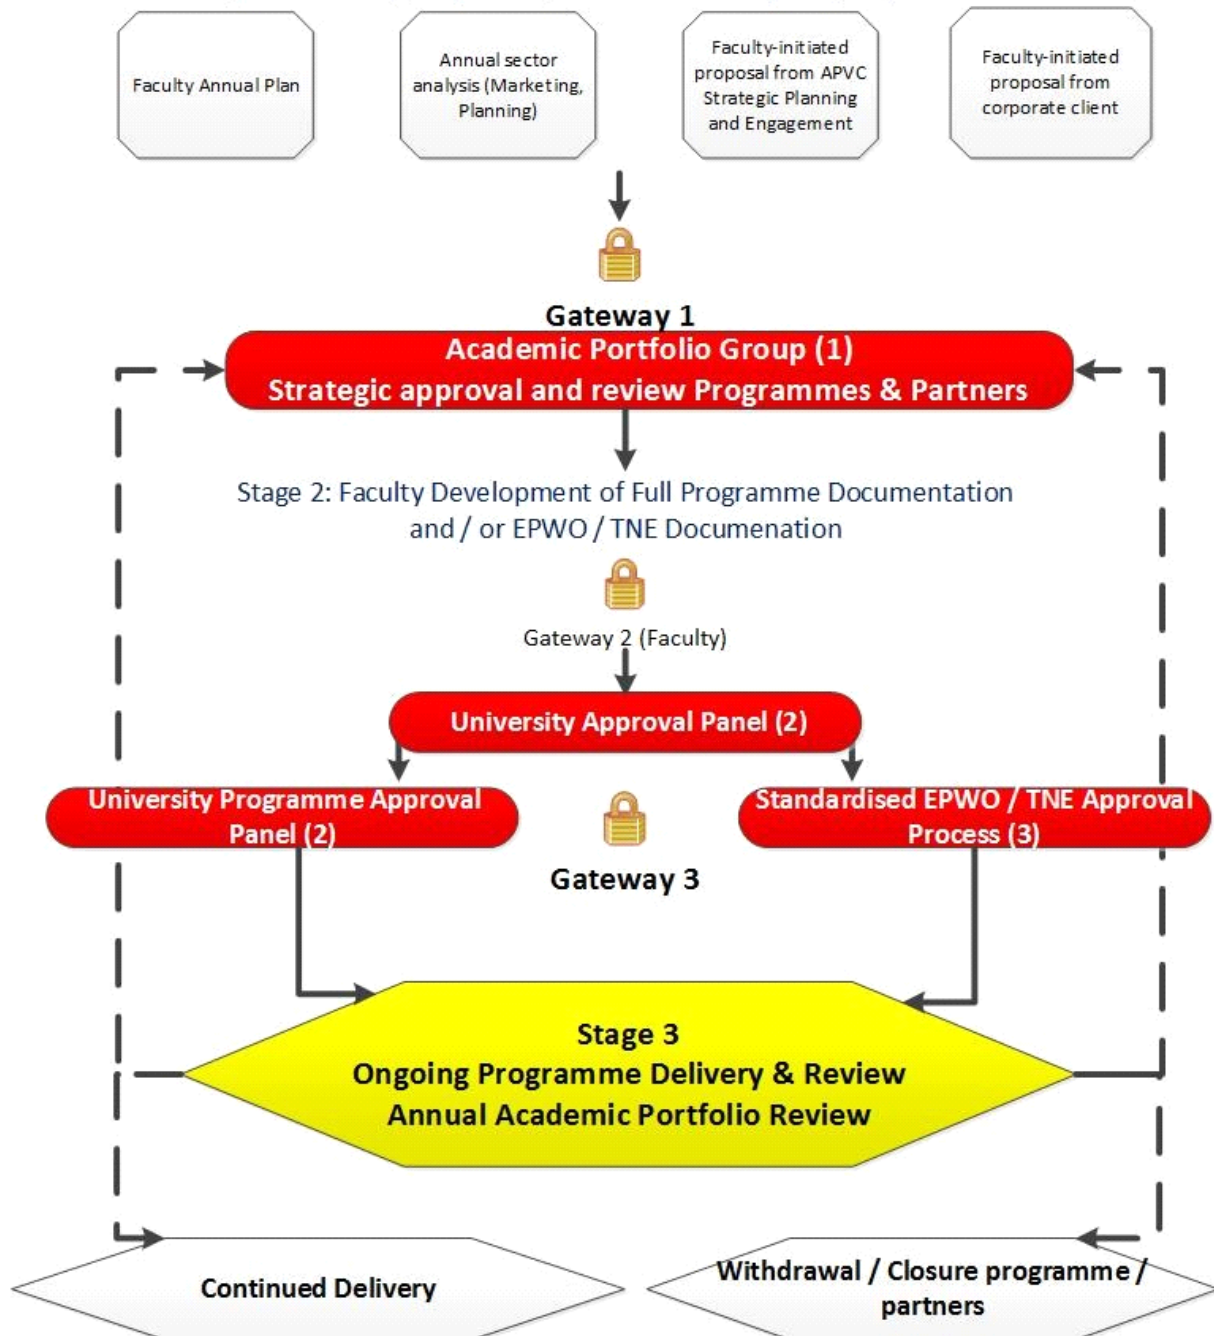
Faculty Annual Plan

Annual sector analysis (Marketing, Planning)

Faculty-initiated proposal from APVC Strategic Planning and Engagement

Faculty-initiated proposal from corporate client

Gateway 1

Academic Portfolio Group (1)
Strategic approval and review Programmes & Partners

Stage 2: Faculty Development of Full Programme Documentation and / or EPWO / TNE Documenation

Gateway 2 (Faculty)

University Approval Panel (2)

University Programme Approval Panel (2)

Standardised EPWO / TNE Approval Process (3)

Gateway 3

Stage 3
Ongoing Programme Delivery & Review
Annual Academic Portfolio Review

Continued Delivery

Withdrawal / Closure programme / partners